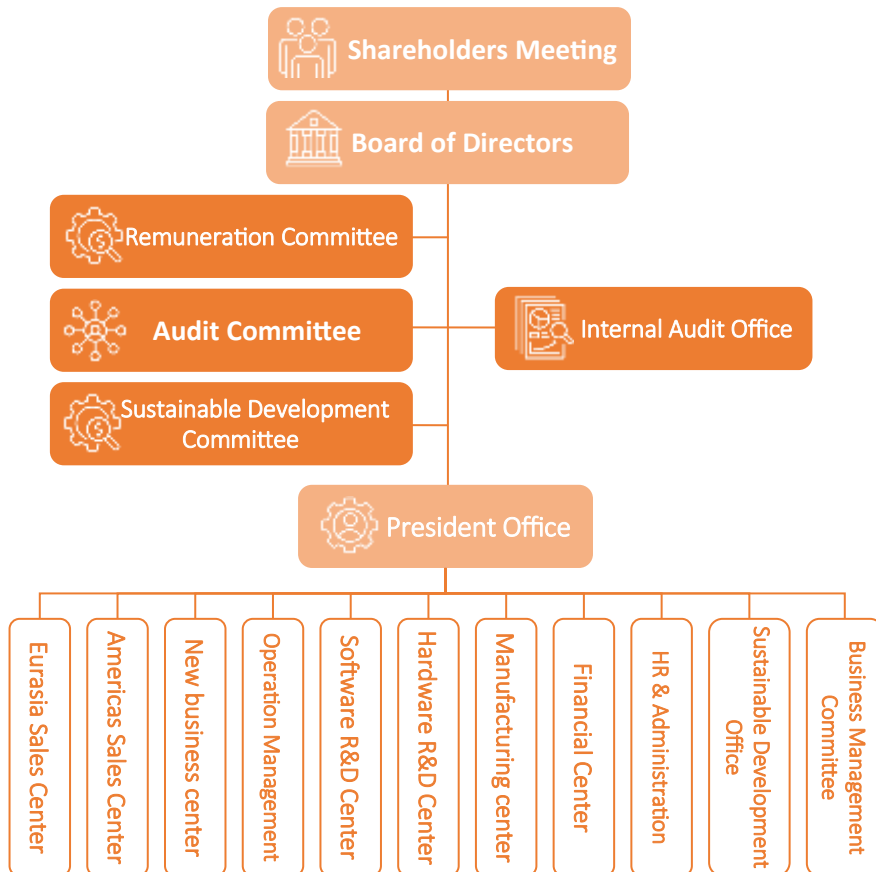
Shareholders Meeting

Board of Directors

Remuneration Committee

Audit Committee

Internal Audit Office

Sustainable Development Committee

President Office

Eurasia Sales Center

Americas Sales Center

New business center

Operation Management

Software R&D Center

Hardware R&D Center

Manufacturing center

Financial Center

HR & Administration

Sustainable Development Office

Business Management Committee